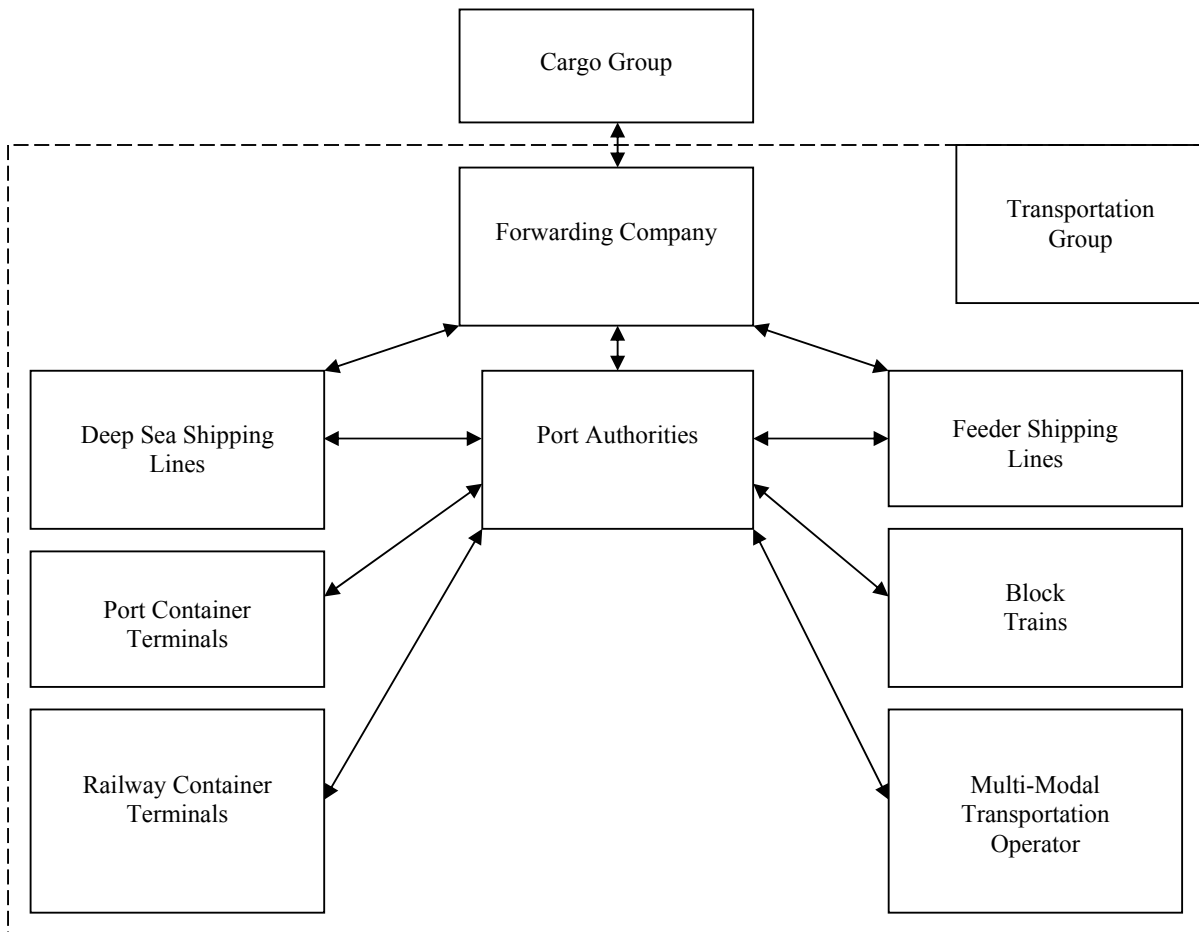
Cargo Group

Forwarding Company

Transportation Group

Deep Sea Shipping Lines

Port Authorities

Feeder Shipping Lines

Port Container Terminals

Block Trains

Railway Container Terminals

Multi-Modal Transportation Operator